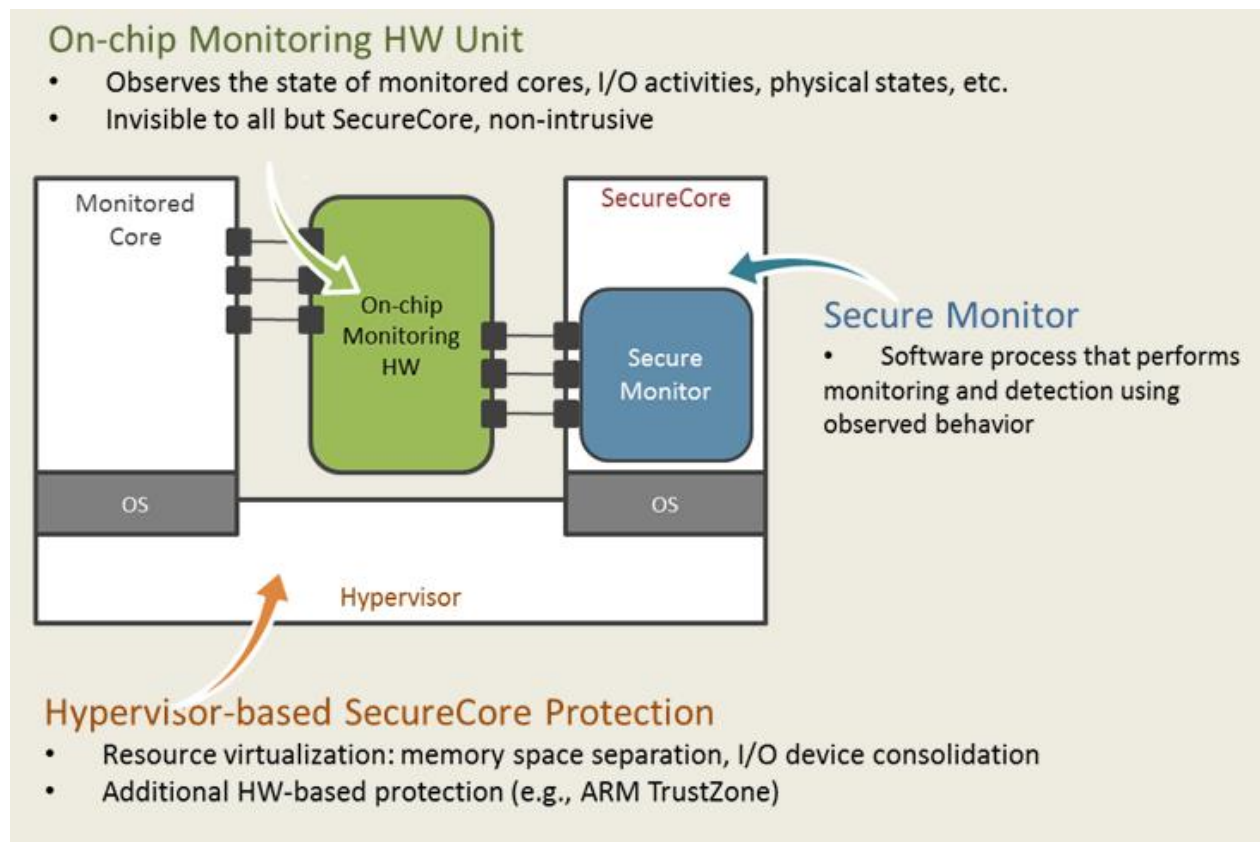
On-chip Monitoring HW Unit
• Observes the state of monitored cores, I/O activities, physical states, etc.
• Invisible to all but SecureCore, non-intrusive

Monitored Core

On-chip Monitoring HW

SecureCore

Secure Monitor

OS

OS

Hypervisor

Secure Monitor
• Software process that performs monitoring and detection using observed behavior

Hypervisor-based SecureCore Protection
• Resource virtualization: memory space separation, I/O device consolidation
• Additional HW-based protection (e.g., ARM TrustZone)